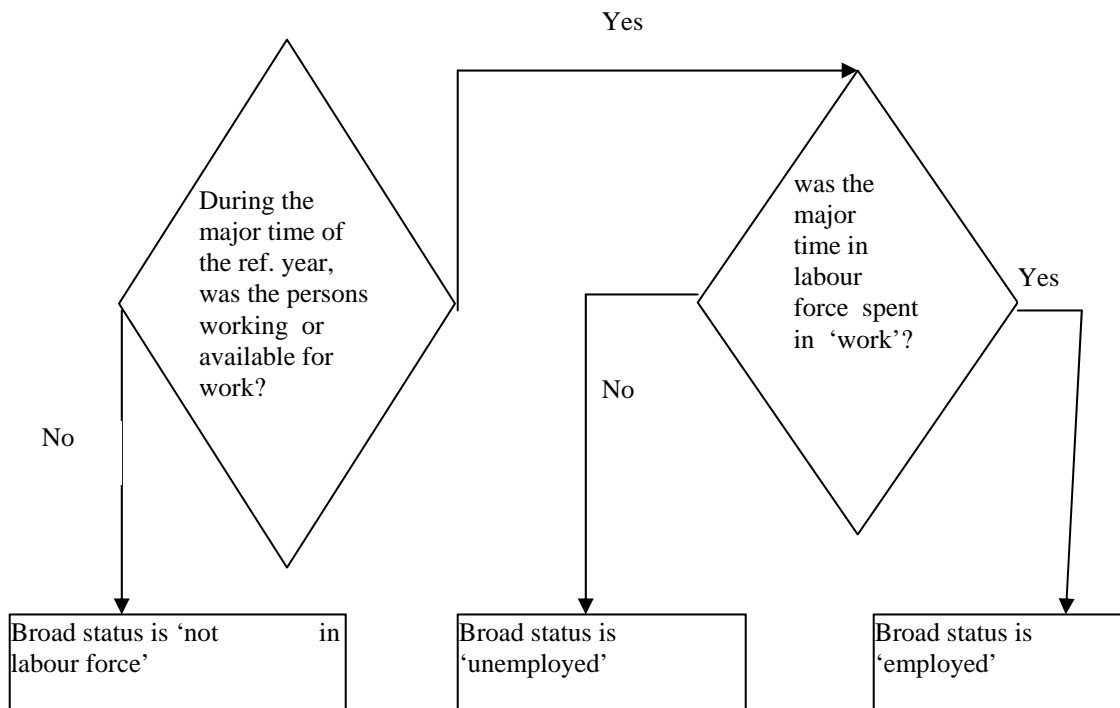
Yes

During the major time of the ref. year, was the persons working or available for work?

No

was the major time in labour force spent in 'work'?

Yes

No

Broad status is 'not in labour force'

Broad status is 'unemployed'

Broad status is 'employed'